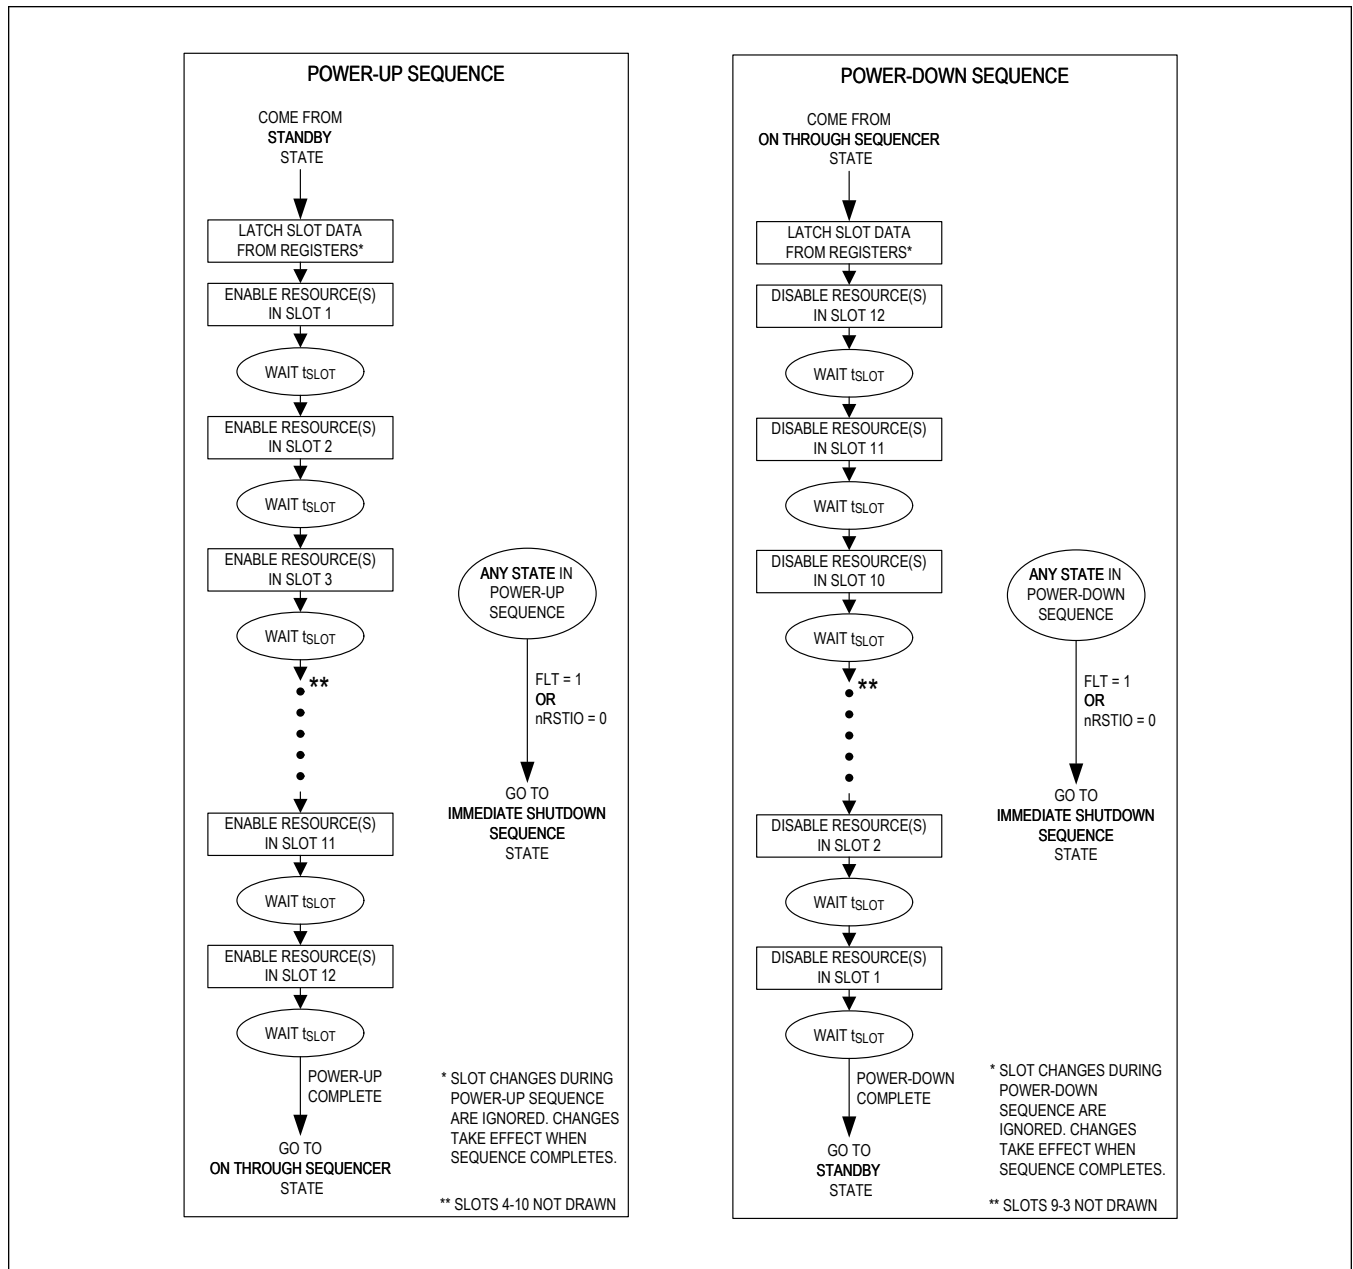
POWER-UP SEQUENCE

COME FROM
STANDBY
STATE

LATCH SLOT DATA FROM REGISTERS*

ENABLE RESOURCE(S) IN SLOT 1

WAIT $t_{SLOT}$

ENABLE RESOURCE(S) IN SLOT 2

WAIT $t_{SLOT}$

ENABLE RESOURCE(S) IN SLOT 3

WAIT $t_{SLOT}$

**

ENABLE RESOURCE(S) IN SLOT 11

WAIT $t_{SLOT}$

ENABLE RESOURCE(S) IN SLOT 12

WAIT $t_{SLOT}$

POWER-UP COMPLETE

GO TO
ON THROUGH SEQUENCER
STATE

ANY STATE IN POWER-UP SEQUENCE

FLT = 1
OR
nRSTIO = 0

GO TO
IMMEDIATE SHUTDOWN SEQUENCE
STATE

* SLOT CHANGES DURING POWER-UP SEQUENCE ARE IGNORED. CHANGES TAKE EFFECT WHEN SEQUENCE COMPLETES.

** SLOTS 4-10 NOT DRAWN

POWER-DOWN SEQUENCE

COME FROM
ON THROUGH SEQUENCER
STATE

LATCH SLOT DATA FROM REGISTERS*

DISABLE RESOURCE(S) IN SLOT 12

WAIT $t_{SLOT}$

DISABLE RESOURCE(S) IN SLOT 11

WAIT $t_{SLOT}$

DISABLE RESOURCE(S) IN SLOT 10

WAIT $t_{SLOT}$

**

DISABLE RESOURCE(S) IN SLOT 2

WAIT $t_{SLOT}$

DISABLE RESOURCE(S) IN SLOT 1

WAIT $t_{SLOT}$

POWER-DOWN COMPLETE

GO TO
STANDBY
STATE

ANY STATE IN POWER-DOWN SEQUENCE

FLT = 1
OR
nRSTIO = 0

GO TO
IMMEDIATE SHUTDOWN SEQUENCE
STATE

* SLOT CHANGES DURING POWER-DOWN SEQUENCE ARE IGNORED. CHANGES TAKE EFFECT WHEN SEQUENCE COMPLETES.

** SLOTS 9-3 NOT DRAWN